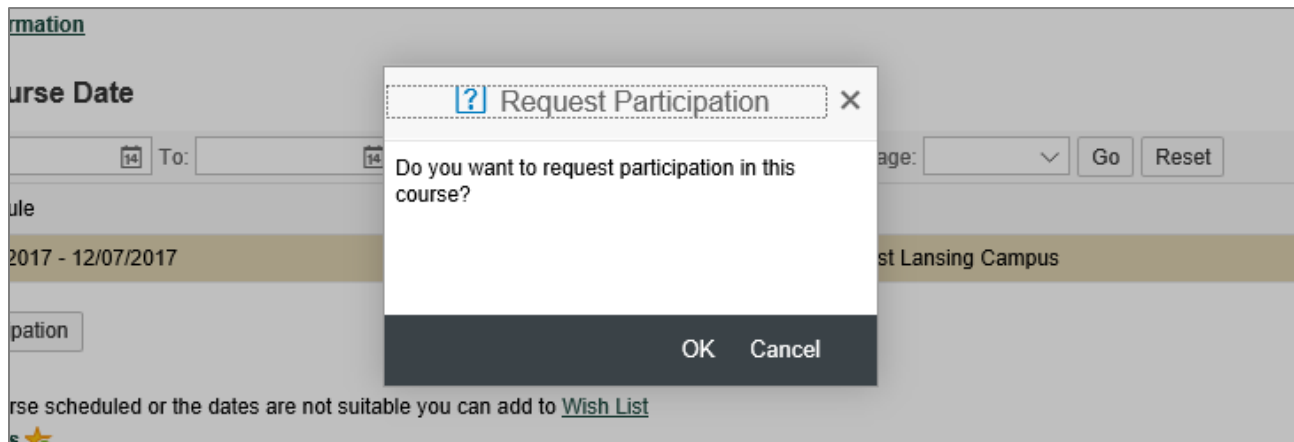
rmation

urse Date

14 To: 14

age: Go Reset

ule

2017 - 12/07/2017

st Lansing Campus

pation

rse scheduled or the dates are not suitable you can add to Wish List

s

? Request Participation ×

Do you want to request participation in this course?

OK Cancel